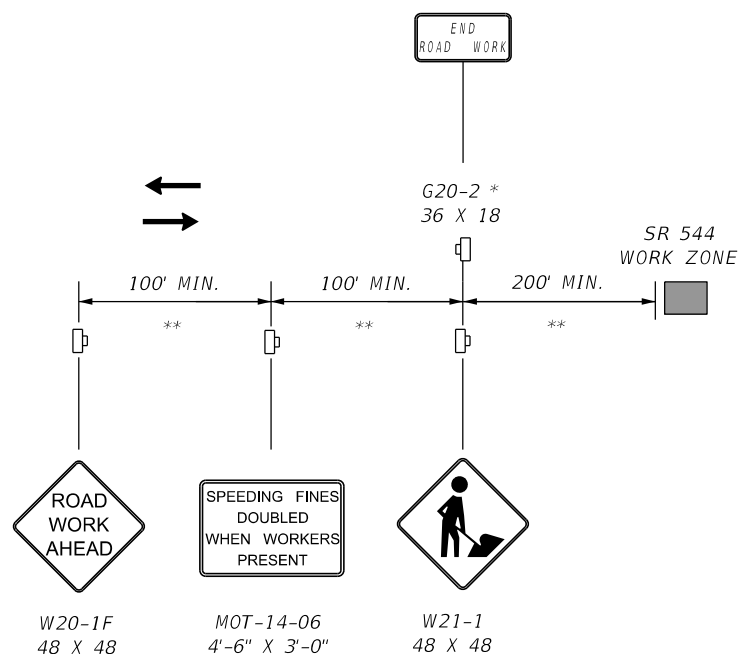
END
ROAD WORK

G20-2 *
36 X 18

SR 544
WORK ZONE

100' MIN.
**

100' MIN.
**

200' MIN.
**

ROAD
WORK
AHEAD

SPEEDING FINES
DOUBLED
WHEN WORKERS
PRESENT

W20-1F
48 X 48

MOT-14-06
4'-6" X 3'-0"

W21-1
48 X 48